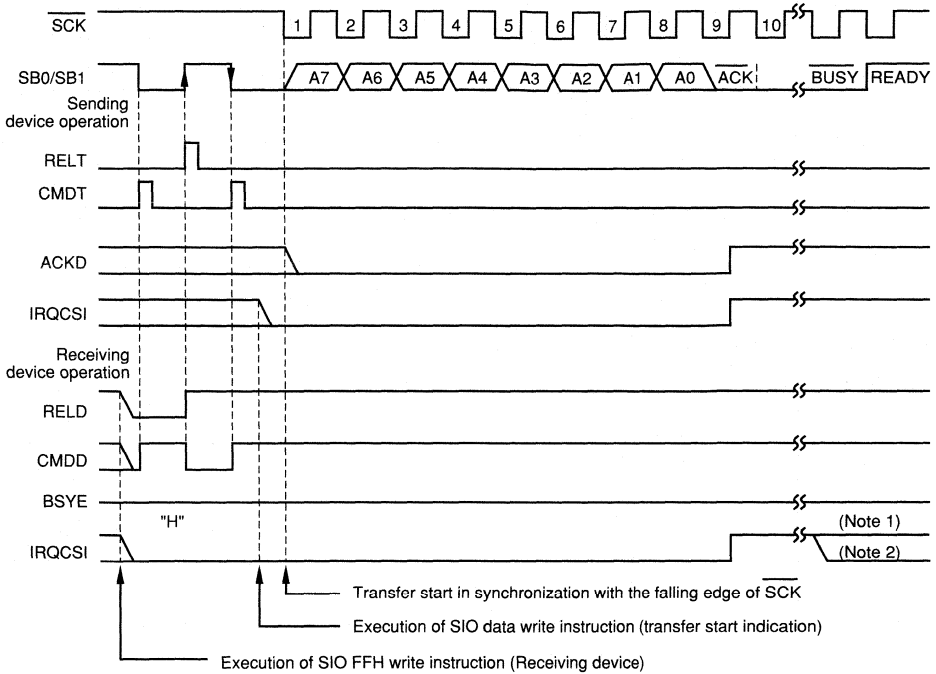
$\overline{SCK}$

1 2 3 4 5 6 7 8 9 10

SB0/SB1

A7 A6 A5 A4 A3 A2 A1 A0 $\overline{ACK}$ $\overline{BUSY}$ READY

Sending device operation

RELT

CMDT

ACKD

IRQCSI

Receiving device operation

RELD

CMDD

BSYE

"H"

IRQCSI

(Note 1)

(Note 2)

Transfer start in synchronization with the falling edge of $\overline{SCK}$

Execution of SIO data write instruction (transfer start indication)

Execution of SIO FFH write instruction (Receiving device)